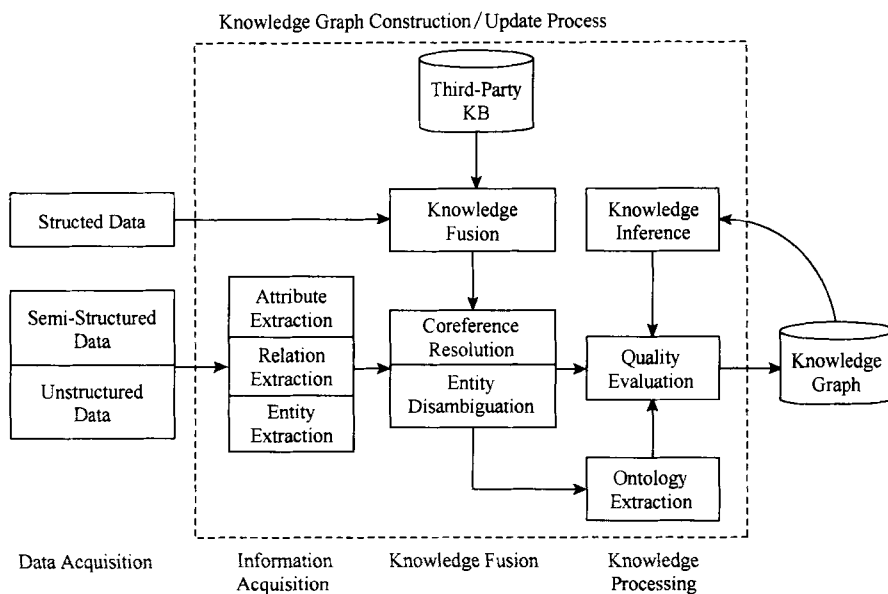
Knowledge Graph Construction / Update Process

Third-Party KB

Structed Data

Knowledge Fusion

Knowledge Inference

Semi-Structured Data

Unstructured Data

Attribute Extraction

Relation Extraction

Entity Extraction

Coreference Resolution

Entity Disambiguation

Quality Evaluation

Knowledge Graph

Ontology Extraction

Data Acquisition

Information Acquisition

Knowledge Fusion

Knowledge Processing